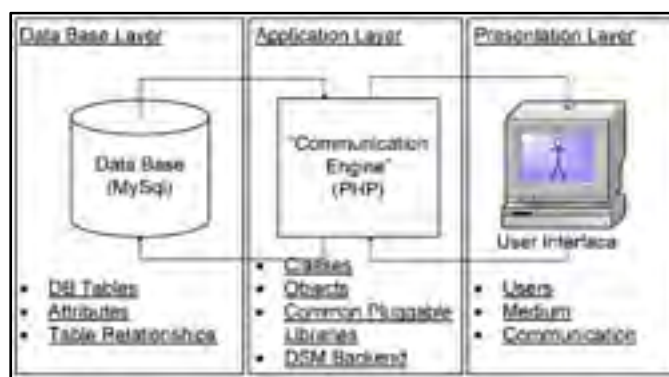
Data Base Layer

Data Base (MySql)

- DB Tables
- Attributes
- Table Relationships

Application Layer

"Communication Engine" (PHP)

- Classes
- Objects
- Common Pluggable Libraries
- DSM Backend

Presentation Layer

User Interface

- Users
- Medium
- Communication